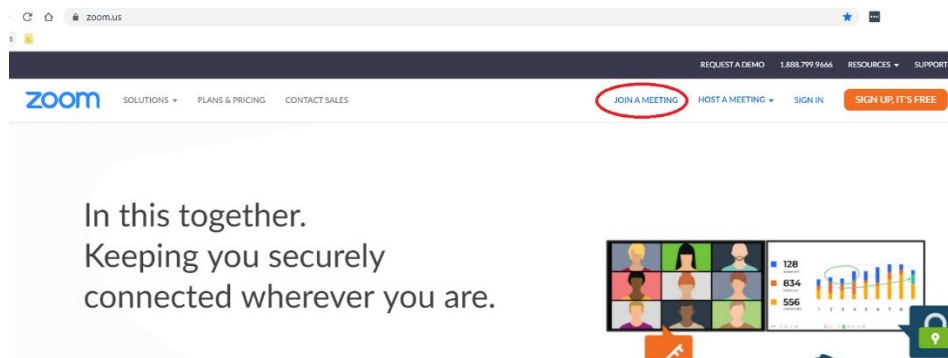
zoom.us

REQUEST A DEMO 1.888.799.9666 RESOURCES SUPPORT

zoom SOLUTIONS PLANS & PRICING CONTACT SALES JOIN A MEETING HOST A MEETING SIGN IN SIGN UP, IT'S FREE

In this together.
Keeping you securely
connected wherever you are.

128
834
556